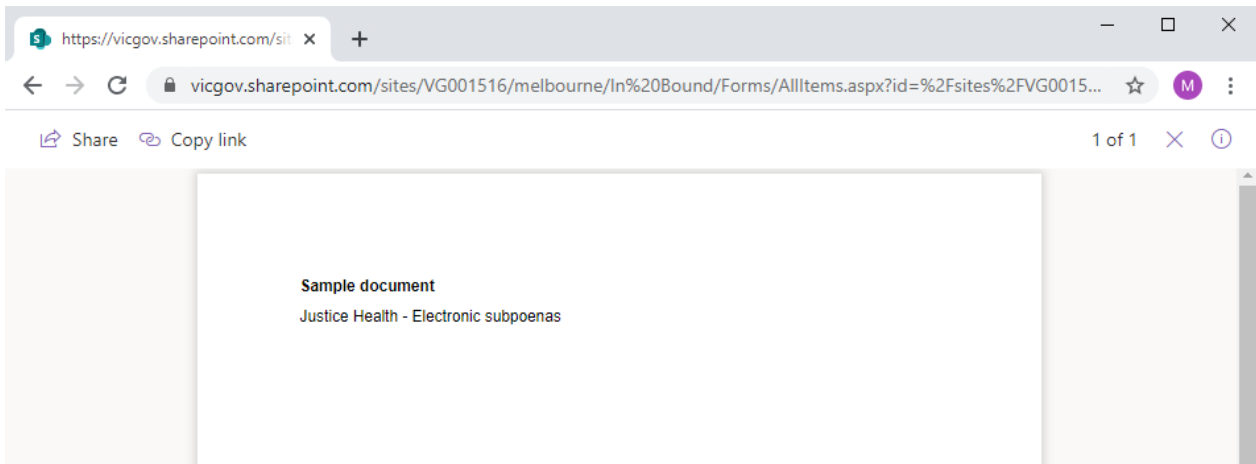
https://vicgov.sharepoint.com/sit

vicgov.sharepoint.com/sites/VG001516/melbourne/In%20Bound/Forms/AllItems.aspx?id=%2Fsites%2FVG0015...

M

Share Copy link

1 of 1

**Sample document**

Justice Health - Electronic subpoenas